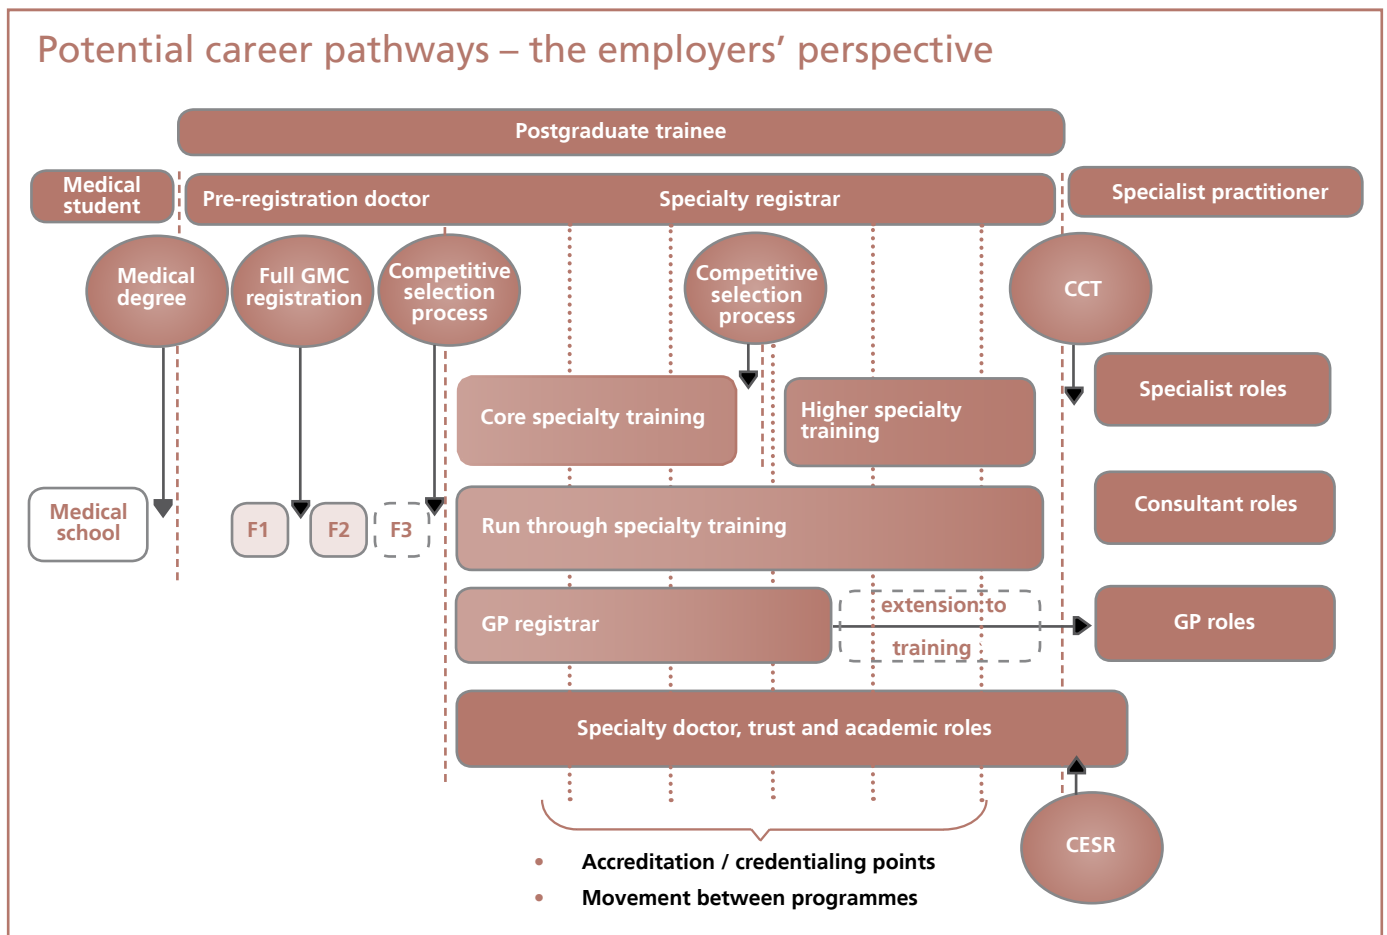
Potential career pathways – the employers' perspective

Postgraduate trainee

Medical student

Pre-registration doctor

Specialty registrar

Specialist practitioner

Medical degree

Full GMC registration

Competitive selection process

Competitive selection process

CCT

Core specialty training

Higher specialty training

Specialist roles

Medical school

F1

F2

F3

Run through specialty training

Consultant roles

GP registrar

extension to training

GP roles

Specialty doctor, trust and academic roles

CESR

Accreditation / credentialing points

Movement between programmes